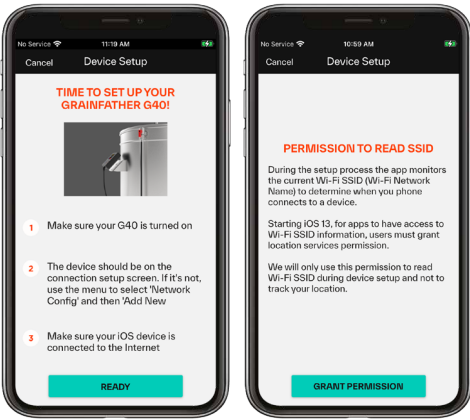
No Service 11:19 AM

Cancel Device Setup

TIME TO SET UP YOUR GRAINFATHER G40!

1 Make sure your G40 is turned on

2 The device should be on the connection setup screen. If it's not, use the menu to select 'Network Config' and then 'Add New

3 Make sure your iOS device is connected to the Internet

READY

No Service 10:59 AM

Cancel Device Setup

PERMISSION TO READ SSID

During the setup process the app monitors the current Wi-Fi SSID (Wi-Fi Network Name) to determine when you phone connects to a device.

Starting iOS 13, for apps to have access to Wi-Fi SSID information, users must grant location services permission.

We will only use this permission to read Wi-Fi SSID information during device setup and not to track your location.

GRANT PERMISSION